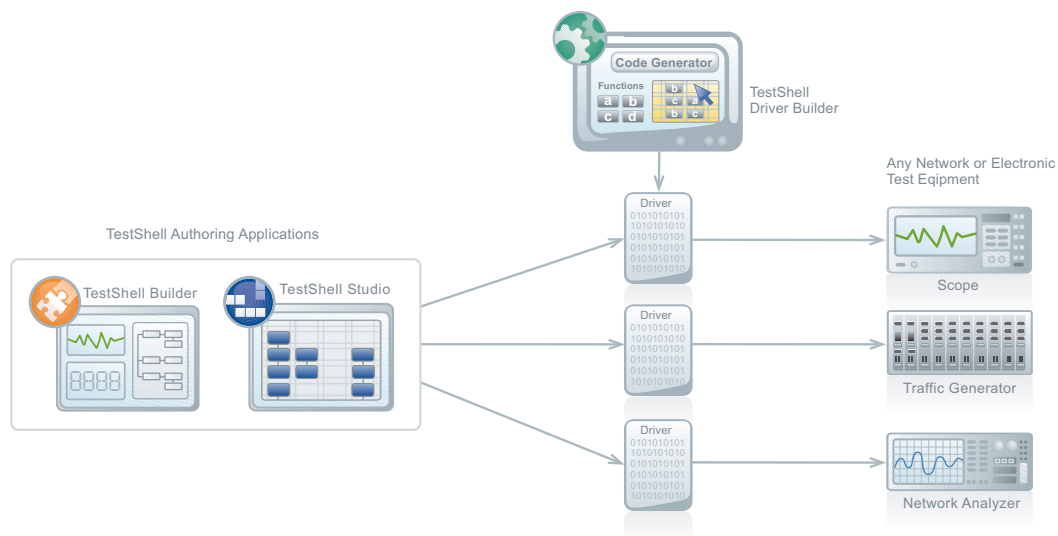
Code Generator
Functions
a b
c d
b
c a
b c
TestShell Driver Builder

Any Network or Electronic Test Eqipment

TestShell Authoring Applications

TestShell Builder
8888
TestShell Studio

Driver
0101010101
1010101010
0101010101
0101010101
0101010101
1010101010

Driver
0101010101
1010101010
0101010101
0101010101
0101010101
1010101010

Driver
0101010101
1010101010
0101010101
0101010101
0101010101
1010101010

Scope

Traffic Generator

Network Analyzer